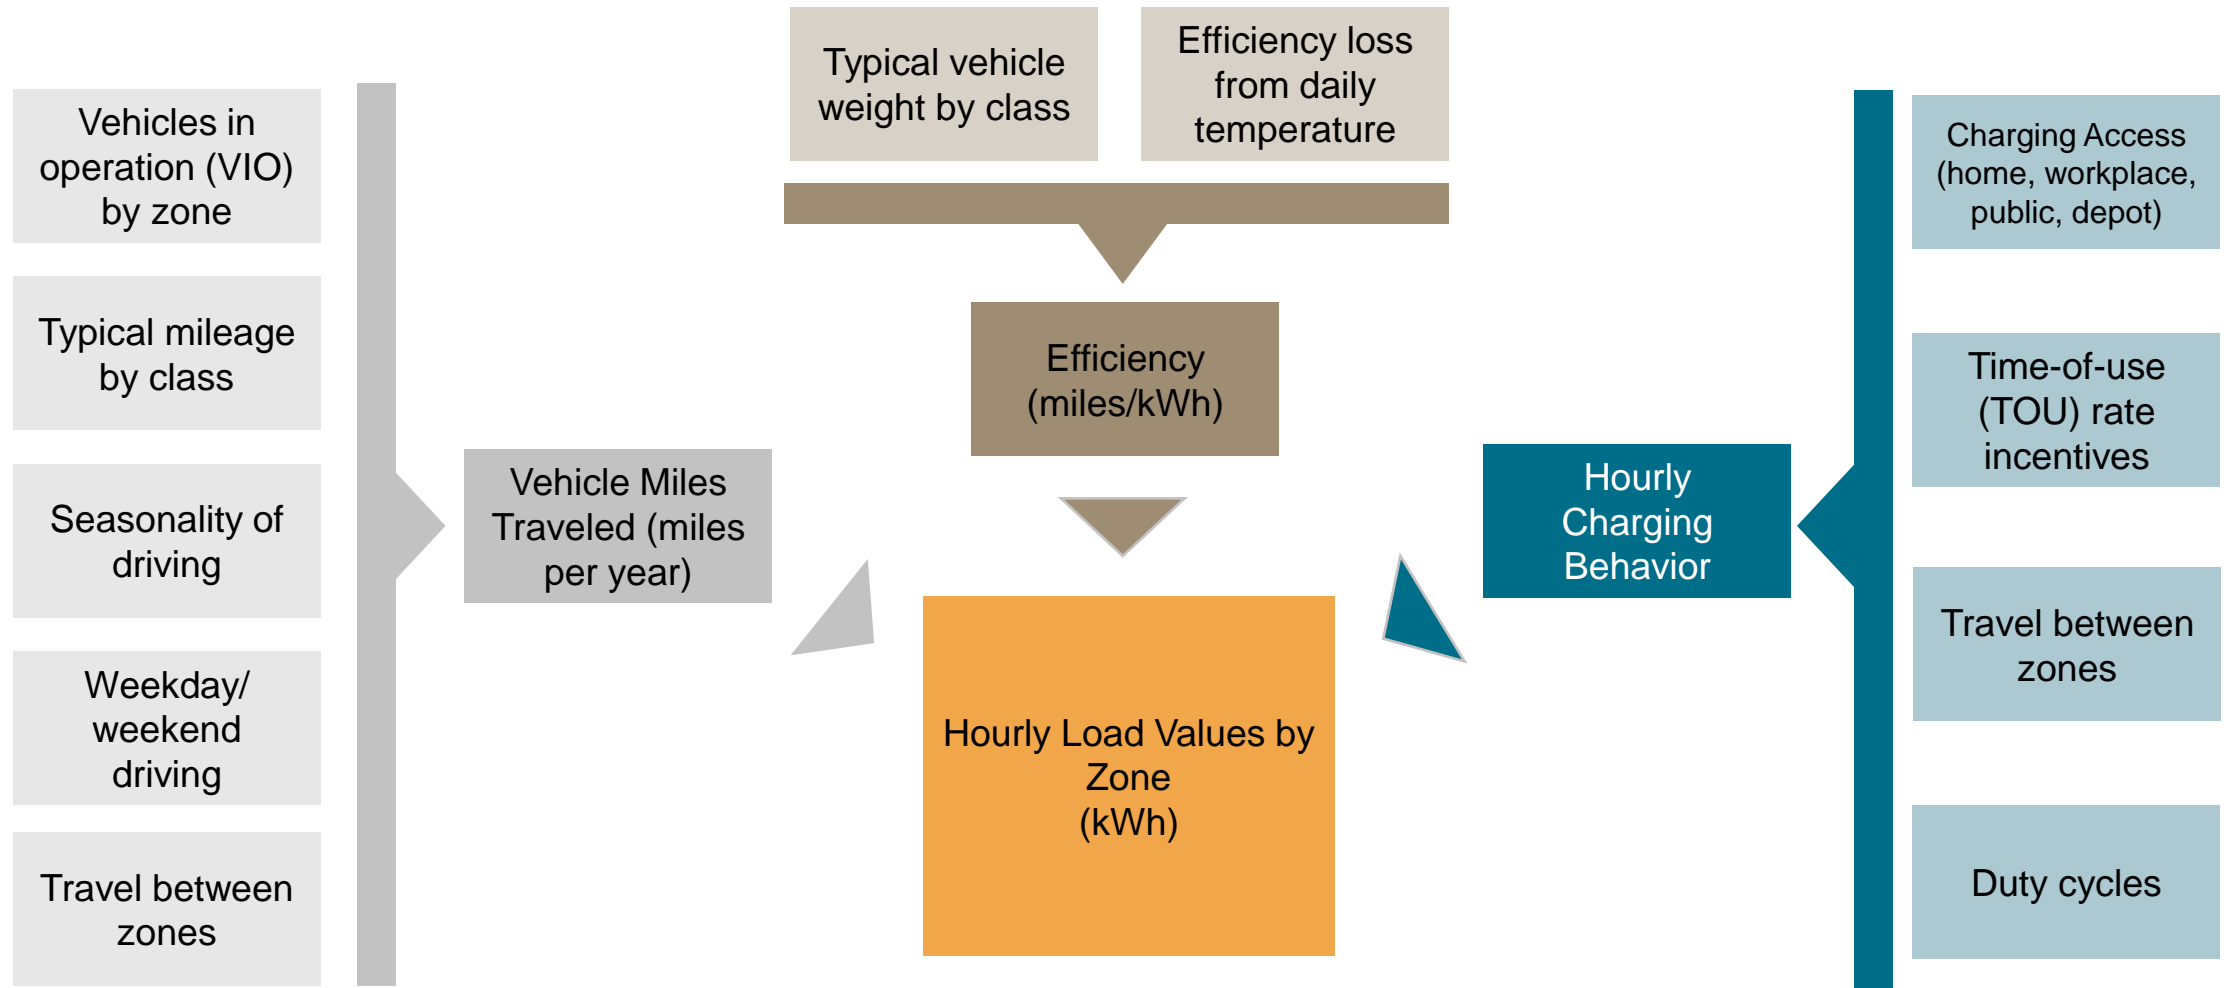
Vehicles in operation (VIO) by zone

Typical mileage by class

Seasonality of driving

Weekday/ weekend driving

Travel between zones

Vehicle Miles Traveled (miles per year)

Typical vehicle weight by class

Efficiency loss from daily temperature

Efficiency (miles/kWh)

Hourly Load Values by Zone (kWh)

Hourly Charging Behavior

Charging Access (home, workplace, public, depot)

Time-of-use (TOU) rate incentives

Travel between zones

Duty cycles